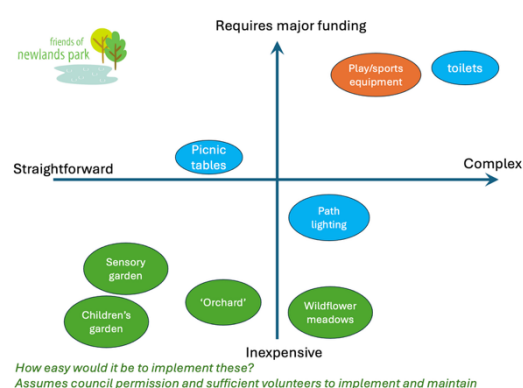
friends of newlands park

Requires major funding

Play/sports equipment

toilets

Picnic tables

Straightforward

Complex

Path lighting

Sensory garden

Children's garden

'Orchard'

Wildflower meadows

Inexpensive

How easy would it be to implement these?
Assumes council permission and sufficient volunteers to implement and maintain